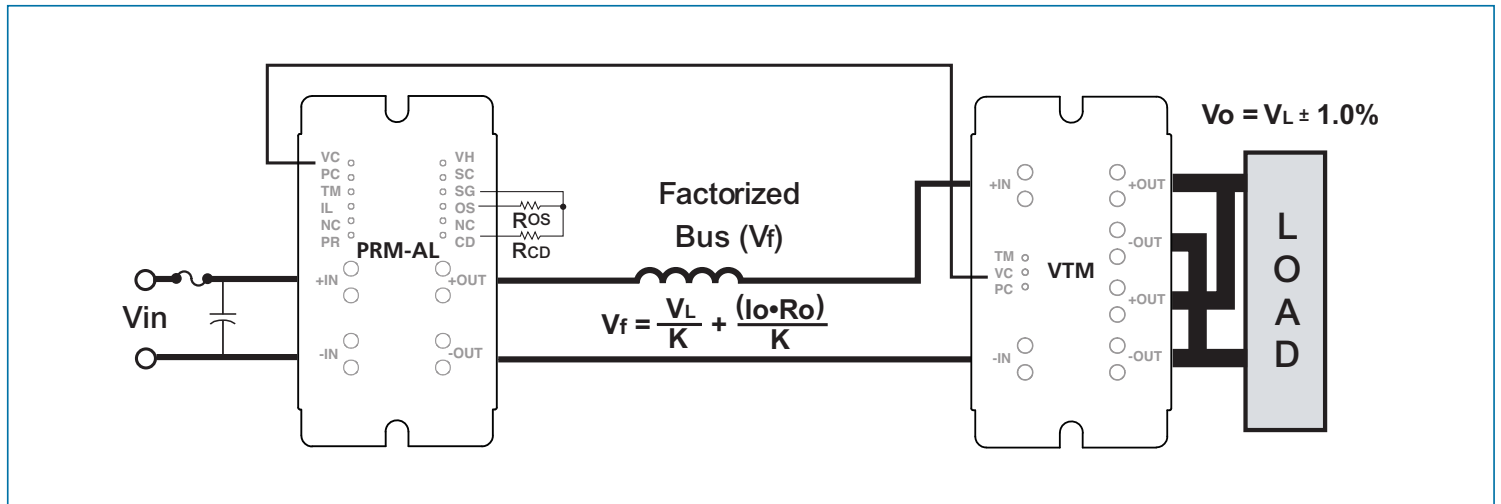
Vo = $V_L \pm 1.0\%$

VC
PC
TM
IL
NC
PR

VH
SC
SG
OS
NC
CD

$R_{OS}$
$R_{CD}$

PRM-AL

+IN
+OUT
-IN
-OUT

Factorized Bus ($V_f$)

$V_f = \frac{V_L}{K} + \frac{(Io \cdot Ro)}{K}$

Vin

+IN
+OUT
-OUT
TM
VC
PC
VTM
+OUT
-IN
-OUT

L O A D